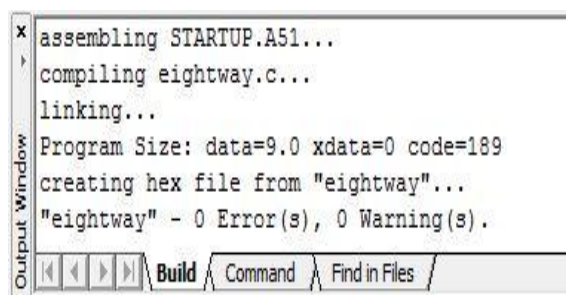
Output Window

assembling STARTUP.A51...
compiling eightway.c...
linking...
Program Size: data=9.0 xdata=0 code=189
creating hex file from "eightway"...
"eightway" - 0 Error(s), 0 Warning(s).

Build | Command | Find in Files